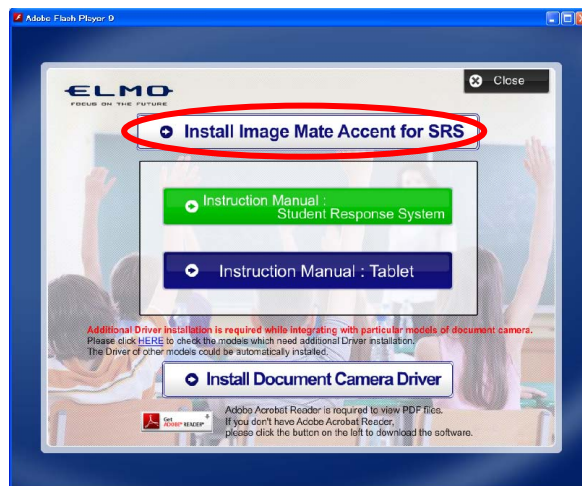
Adobe Flash Player 9

ELMO
FOCUS ON THE FUTURE

Close

Install Image Mate Accent for SRS

Instruction Manual : Student Response System

Instruction Manual : Tablet

Additional Driver installation is required while integrating with particular models of document camera.
Please click HERE to check the models which need additional Driver installation.
The Driver of other models could be automatically installed.

Install Document Camera Driver

Get ADOBE® READER®

Adobe Acrobat Reader is required to view PDF files.
If you don't have Adobe Acrobat Reader,
please click the button on the left to download the software.